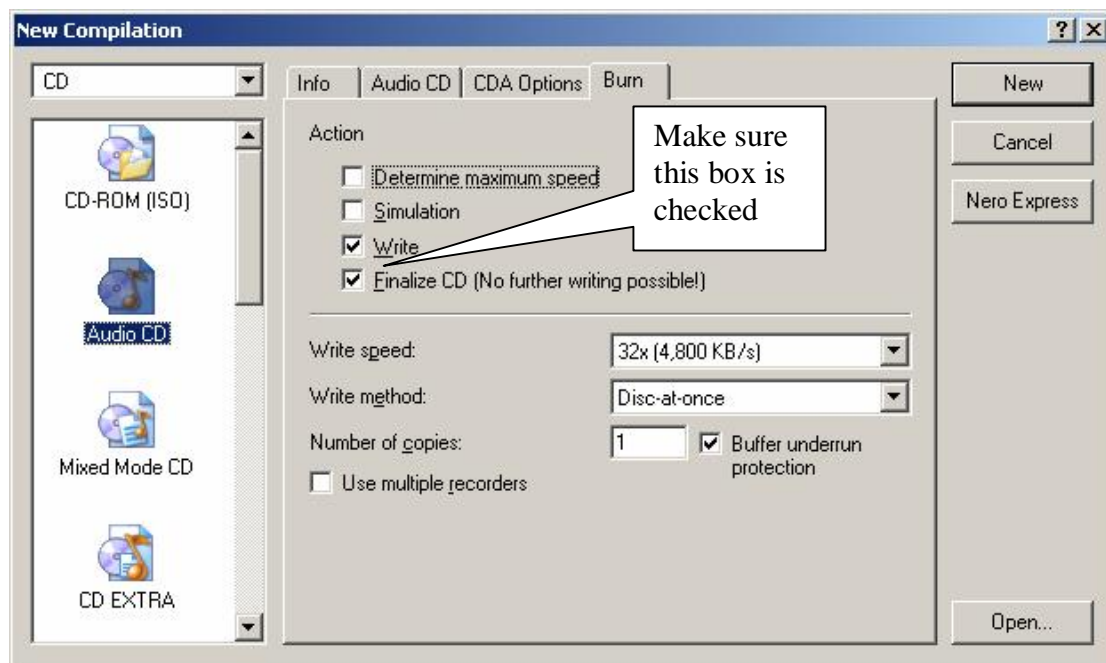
New Compilation

?
×

CD

CD-ROM (ISO)

Audio CD

Mixed Mode CD

CD EXTRA

Info
Audio CD
CDA Options
Burn

Action

Determine maximum speed

Simulation

Write

Finalize CD (No further writing possible!)

Make sure this box is checked

Write speed:
32x (4,800 KB/s)

Write method:
Disc-at-once

Number of copies:
1

Buffer underrun protection

Use multiple recorders

New

Cancel

Nero Express

Open...